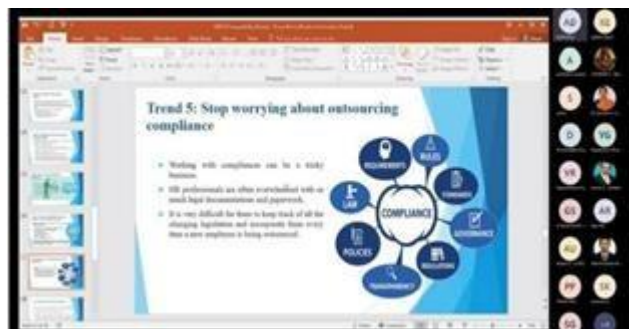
Trend 5: Stop worrying about outsourcing compliance

Working with compliance can be a tricky business.

HR professionals are often overwhelmed with so much legal documentation and paperwork.

It is very difficult for them to keep track of all the changing legislation and incorporate them every time a new compliance is being announced.

REQUIREMENTS
RULES
STANDARDS
GOVERNANCE
REGULATIONS
TRANSPARENCY
POLICIES
LAW
COMPLIANCE

AD
SG
S
D
VG
VR
GS
AR
AU
PP
SK
SG